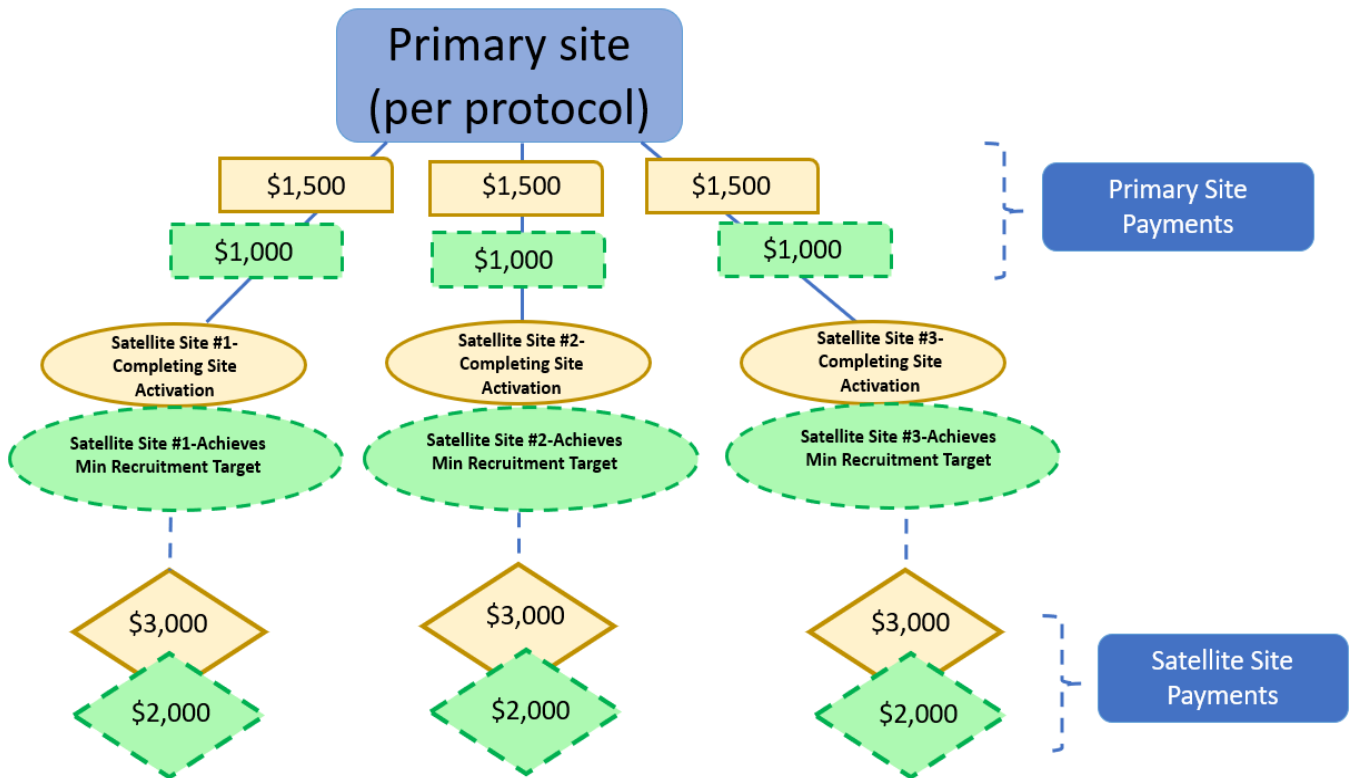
Primary site (per protocol)

$1,500
$1,000
Satellite Site #1- Completing Site Activation
Satellite Site #1-Achieves Min Recruitment Target
$3,000
$2,000

$1,500
$1,000
Satellite Site #2- Completing Site Activation
Satellite Site #2-Achieves Min Recruitment Target
$3,000
$2,000

$1,500
$1,000
Satellite Site #3- Completing Site Activation
Satellite Site #3-Achieves Min Recruitment Target
$3,000
$2,000

Primary Site Payments

Satellite Site Payments